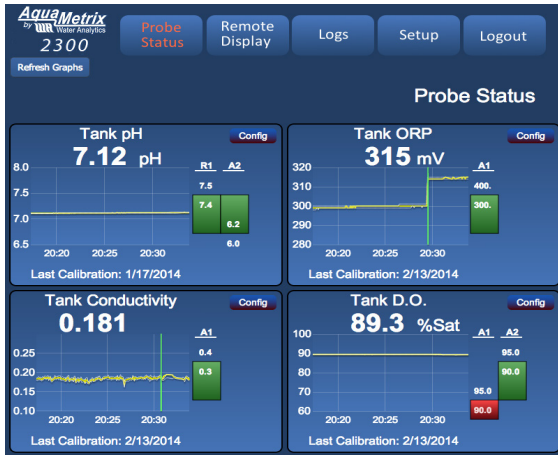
AquaMetrix by Water Analytics
2300
Refresh Graphs

Probe Status
Remote Display
Logs
Setup
Logout

Probe Status

Tank pH
Config
7.12 pH
8.0
7.5
7.0
6.5
20:20 20:25 20:30
R1 A2
7.5
7.4
6.2
6.0
Last Calibration: 1/17/2014

Tank ORP
Config
315 mV
320
310
300
290
280
20:20 20:25 20:30
A1
400.
300.
Last Calibration: 2/13/2014

Tank Conductivity
Config
0.181
0.25
0.20
0.15
0.10
20:20 20:25 20:30
A1
0.4
0.3
Last Calibration: 2/13/2014

Tank D.O.
Config
89.3 %Sat
100
90
80
70
60
20:20 20:25 20:30
A1 A2
95.0
90.0
95.0
90.0
Last Calibration: 2/13/2014